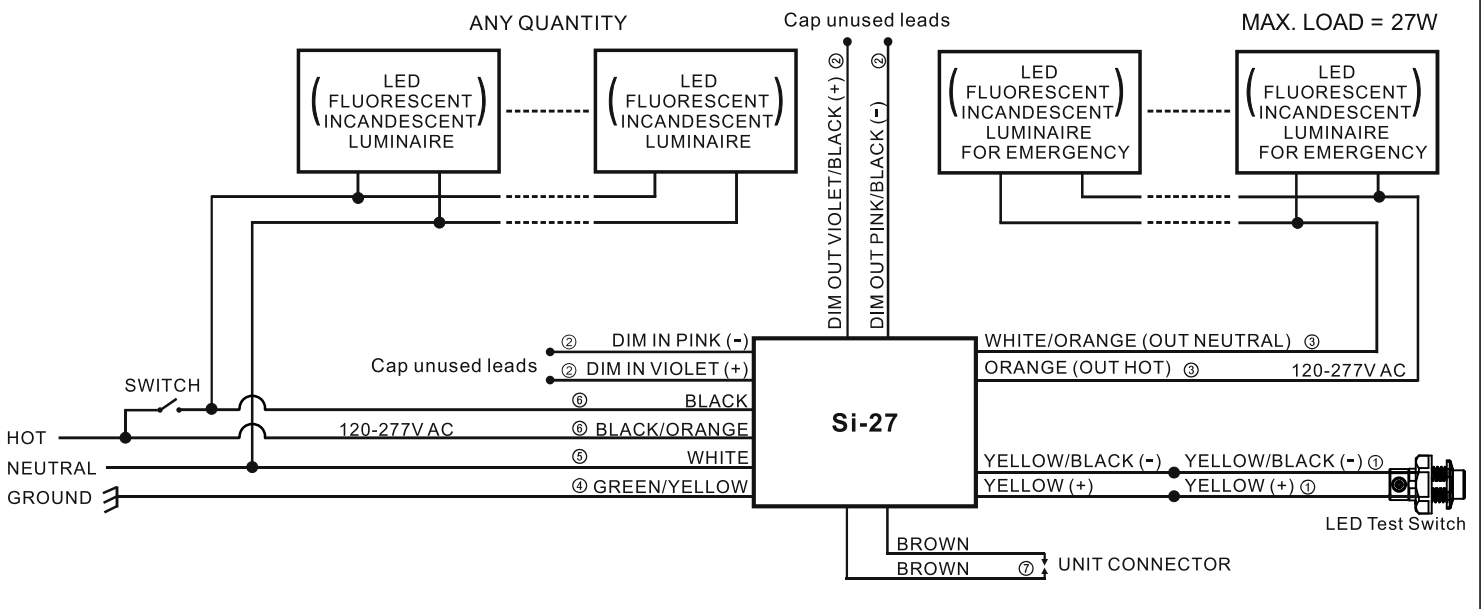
ANY QUANTITY

Cap unused leads

MAX. LOAD = 27W

( LED FLUORESCENT INCANDESCENT ) LUMINAIRE

( LED FLUORESCENT INCANDESCENT ) LUMINAIRE

DIM OUT VIOLET/BLACK (+) ②

DIM OUT PINK/BLACK (-) ②

( LED FLUORESCENT INCANDESCENT ) LUMINAIRE FOR EMERGENCY

( LED FLUORESCENT INCANDESCENT ) LUMINAIRE FOR EMERGENCY

② DIM IN PINK (-)

Cap unused leads ② DIM IN VIOLET (+)

SWITCH

⑥ BLACK

HOT

120-277V AC

⑥ BLACK/ORANGE

NEUTRAL

⑤ WHITE

GROUND

④ GREEN/YELLOW

Si-27

WHITE/ORANGE (OUT NEUTRAL) ③

ORANGE (OUT HOT) ③

120-277V AC

YELLOW/BLACK (-)

YELLOW/BLACK (-) ①

YELLOW (+)

YELLOW (+) ①

LED Test Switch

BROWN

BROWN ⑦

UNIT CONNECTOR